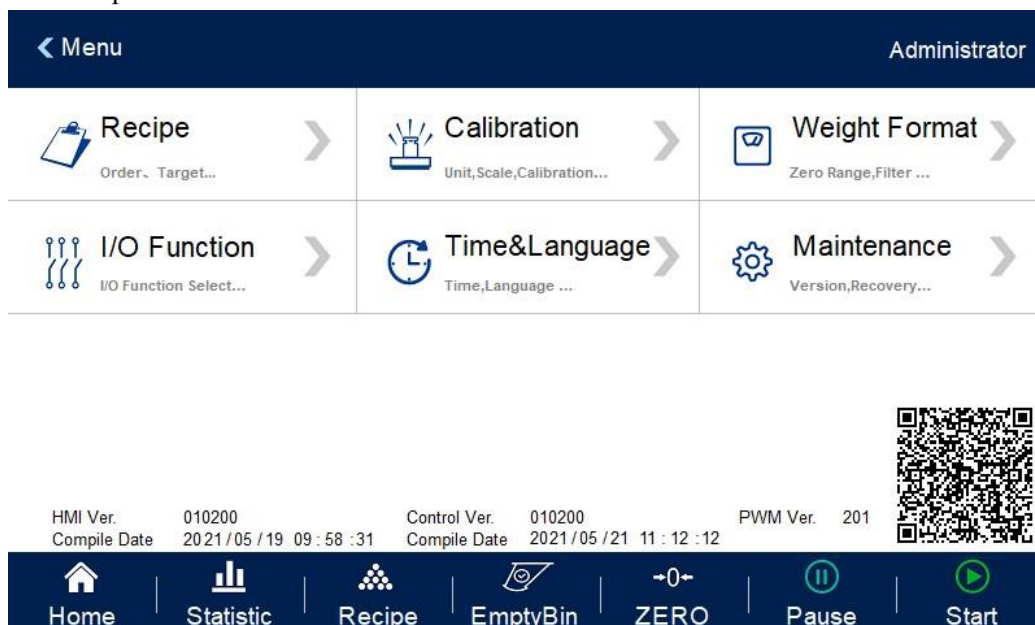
Menu

Administrator

Recipe
Order、Target...

Calibration
Unit,Scale,Calibration...

Weight Format
Zero Range,Filter ...

I/O Function
I/O Function Select...

Time&Language
Time,Language ...

Maintenance
Version,Recovery...

HMI Ver. 010200
Compile Date 2021/05/19 09:58:31

Control Ver. 010200
Compile Date 2021/05/21 11:12:12

PWM Ver. 201

Home
Statistic
Recipe
EmptyBin
-0-
ZERO
Pause
Start